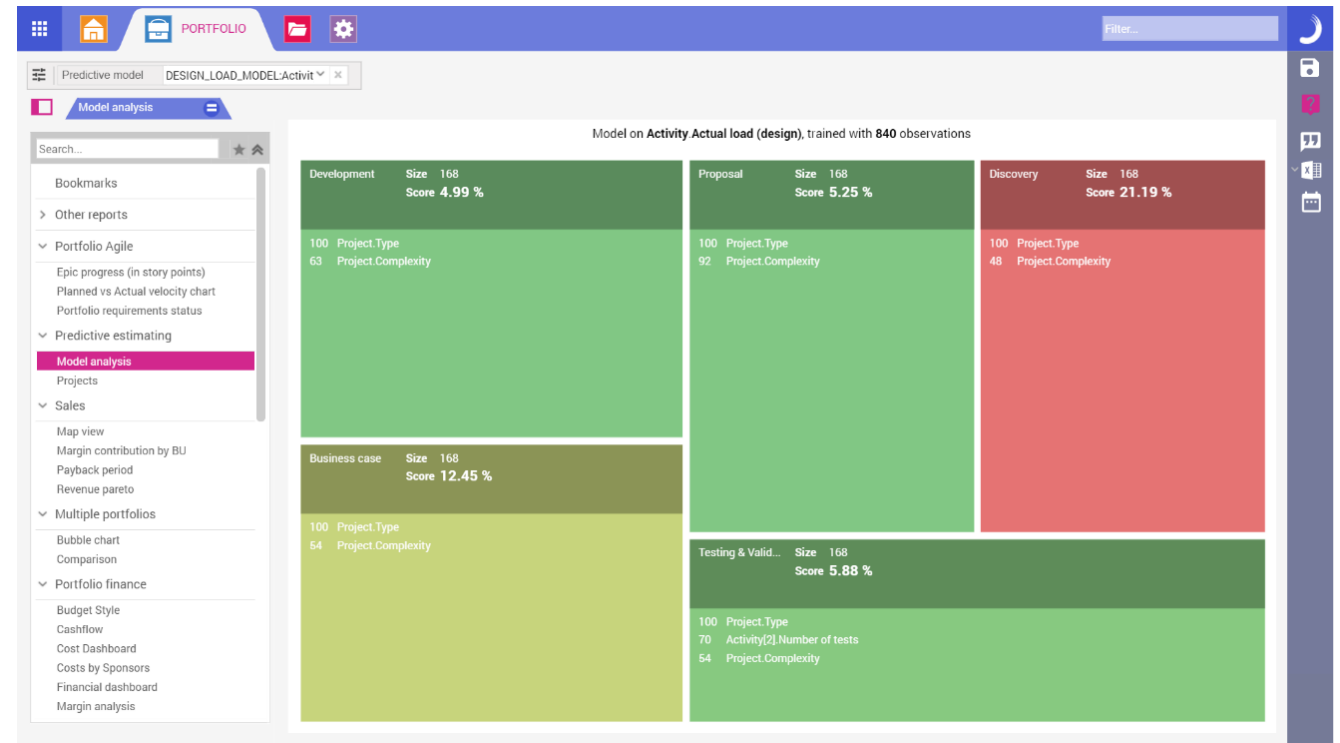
PORTFOLIO

Filter...

Predictive model DESIGN_LOAD_MODEL:Activit

Model analysis

Search...

Bookmarks

Other reports

Portfolio Agile

Epic progress (in story points)

Planned vs Actual velocity chart

Portfolio requirements status

Predictive estimating

Model analysis

Projects

Sales

Map view

Margin contribution by BU

Payback period

Revenue pareto

Multiple portfolios

Bubble chart

Comparison

Portfolio finance

Budget Style

Cashflow

Cost Dashboard

Costs by Sponsors

Financial dashboard

Margin analysis

Model on **Activity.Actual load (design)**, trained with **840** observations

Development Size 168 Score 4.99 %

100 Project.Type
63 Project.Complexity

Proposal Size 168 Score 5.25 %

100 Project.Type
92 Project.Complexity

Discovery Size 168 Score 21.19 %

100 Project.Type
48 Project.Complexity

Business case Size 168 Score 12.45 %

100 Project.Type
54 Project.Complexity

Testing & Valid... Size 168 Score 5.88 %

100 Project.Type
70 Activity[2].Number of tests
54 Project.Complexity